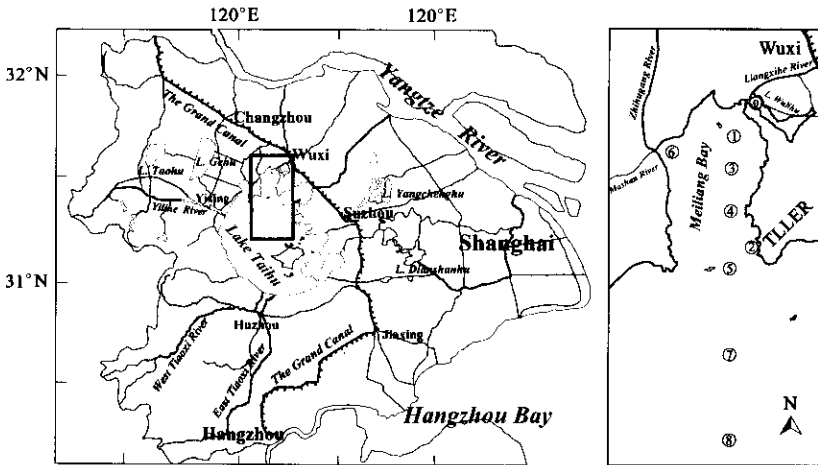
120°E
120°E
32°N
31°N
Yangtze River
The Grand Canal
Changzhou
Wuxi
L. Taohu
L. Gehu
Yixing
Yixing River
Lake Taihu
Suzhou
L. Yangchenghu
Shanghai
L. Dianshanhu
Huzhou
West Tiaoxi River
East Tiaoxi River
The Grand Canal
Jiaxing
Hangzhou
Hangzhou Bay
Wuxi
Zhihugang River
Liangxihe River
L. Wulihu
⑥
Mashan River
Meiliang Bay
①
③
④
②
TLLER
⑤
⑦
⑧
N